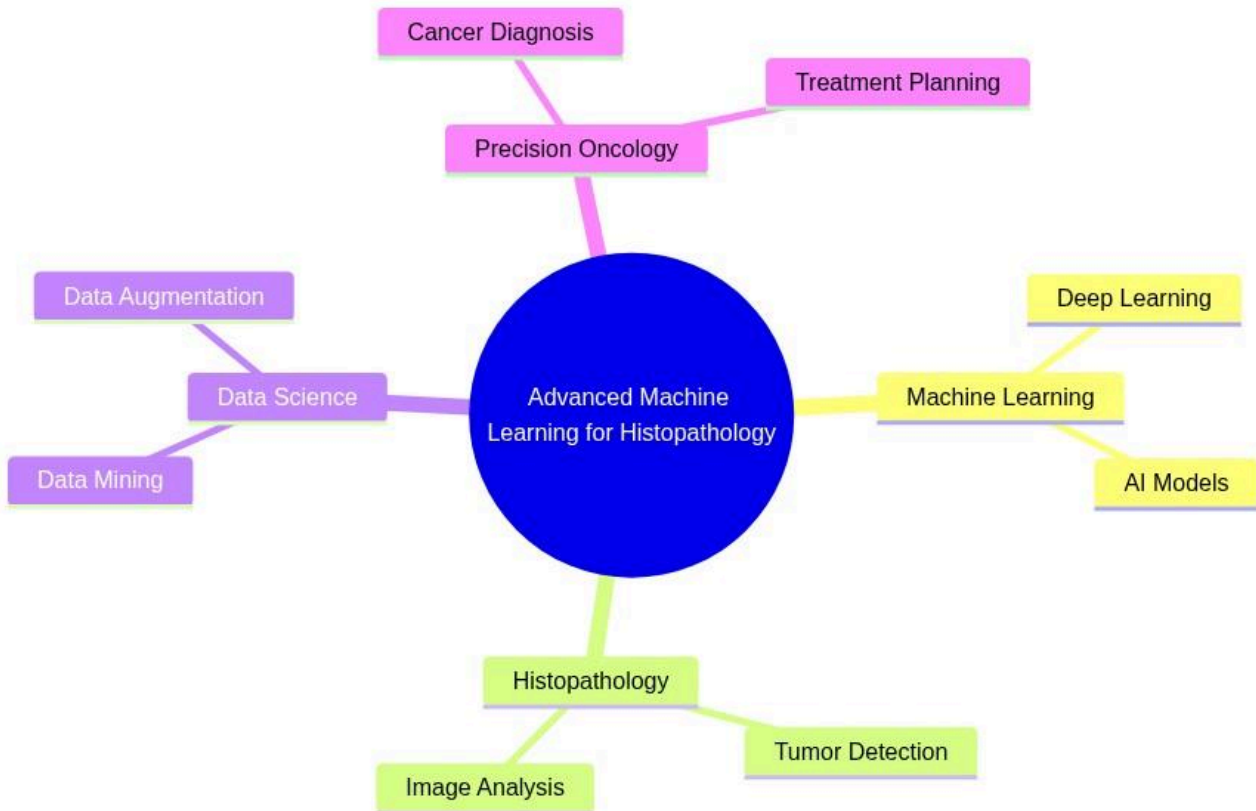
Cancer Diagnosis

Treatment Planning

Precision Oncology

Data Augmentation

Data Science

Data Mining

Advanced Machine Learning for Histopathology

Deep Learning

Machine Learning

AI Models

Histopathology

Tumor Detection

Image Analysis